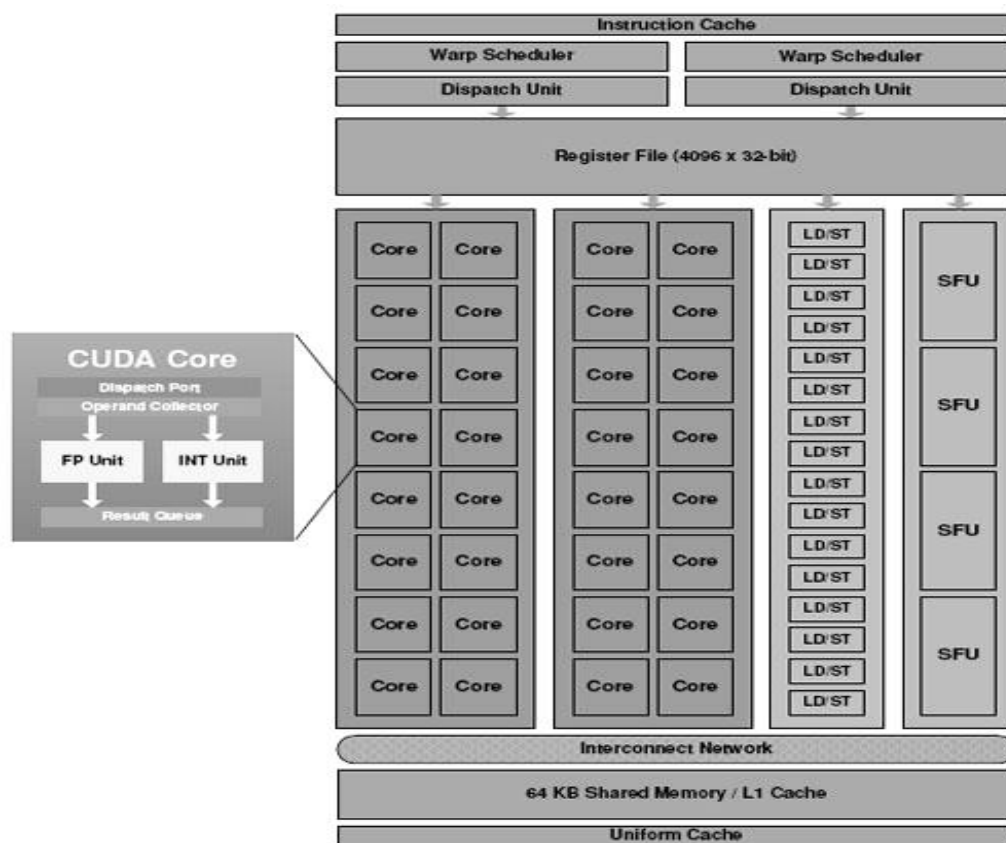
Instruction Cache

Warp Scheduler

Warp Scheduler

Dispatch Unit

Dispatch Unit

Register File (4096 x 32-bit)

CUDA Core
Dispatch Port
Operand Collector
FP Unit
INT Unit
Result Queue

Core Core
Core Core
Core Core
Core Core
Core Core
Core Core
Core Core
Core Core

Core Core
Core Core
Core Core
Core Core
Core Core
Core Core
Core Core
Core Core

LD/ST
LD/ST
LD/ST
LD/ST
LD/ST
LD/ST
LD/ST
LD/ST
LD/ST
LD/ST
LD/ST
LD/ST
LD/ST
LD/ST
LD/ST
LD/ST

SFU
SFU
SFU
SFU

Interconnect Network

64 KB Shared Memory / L1 Cache

Uniform Cache